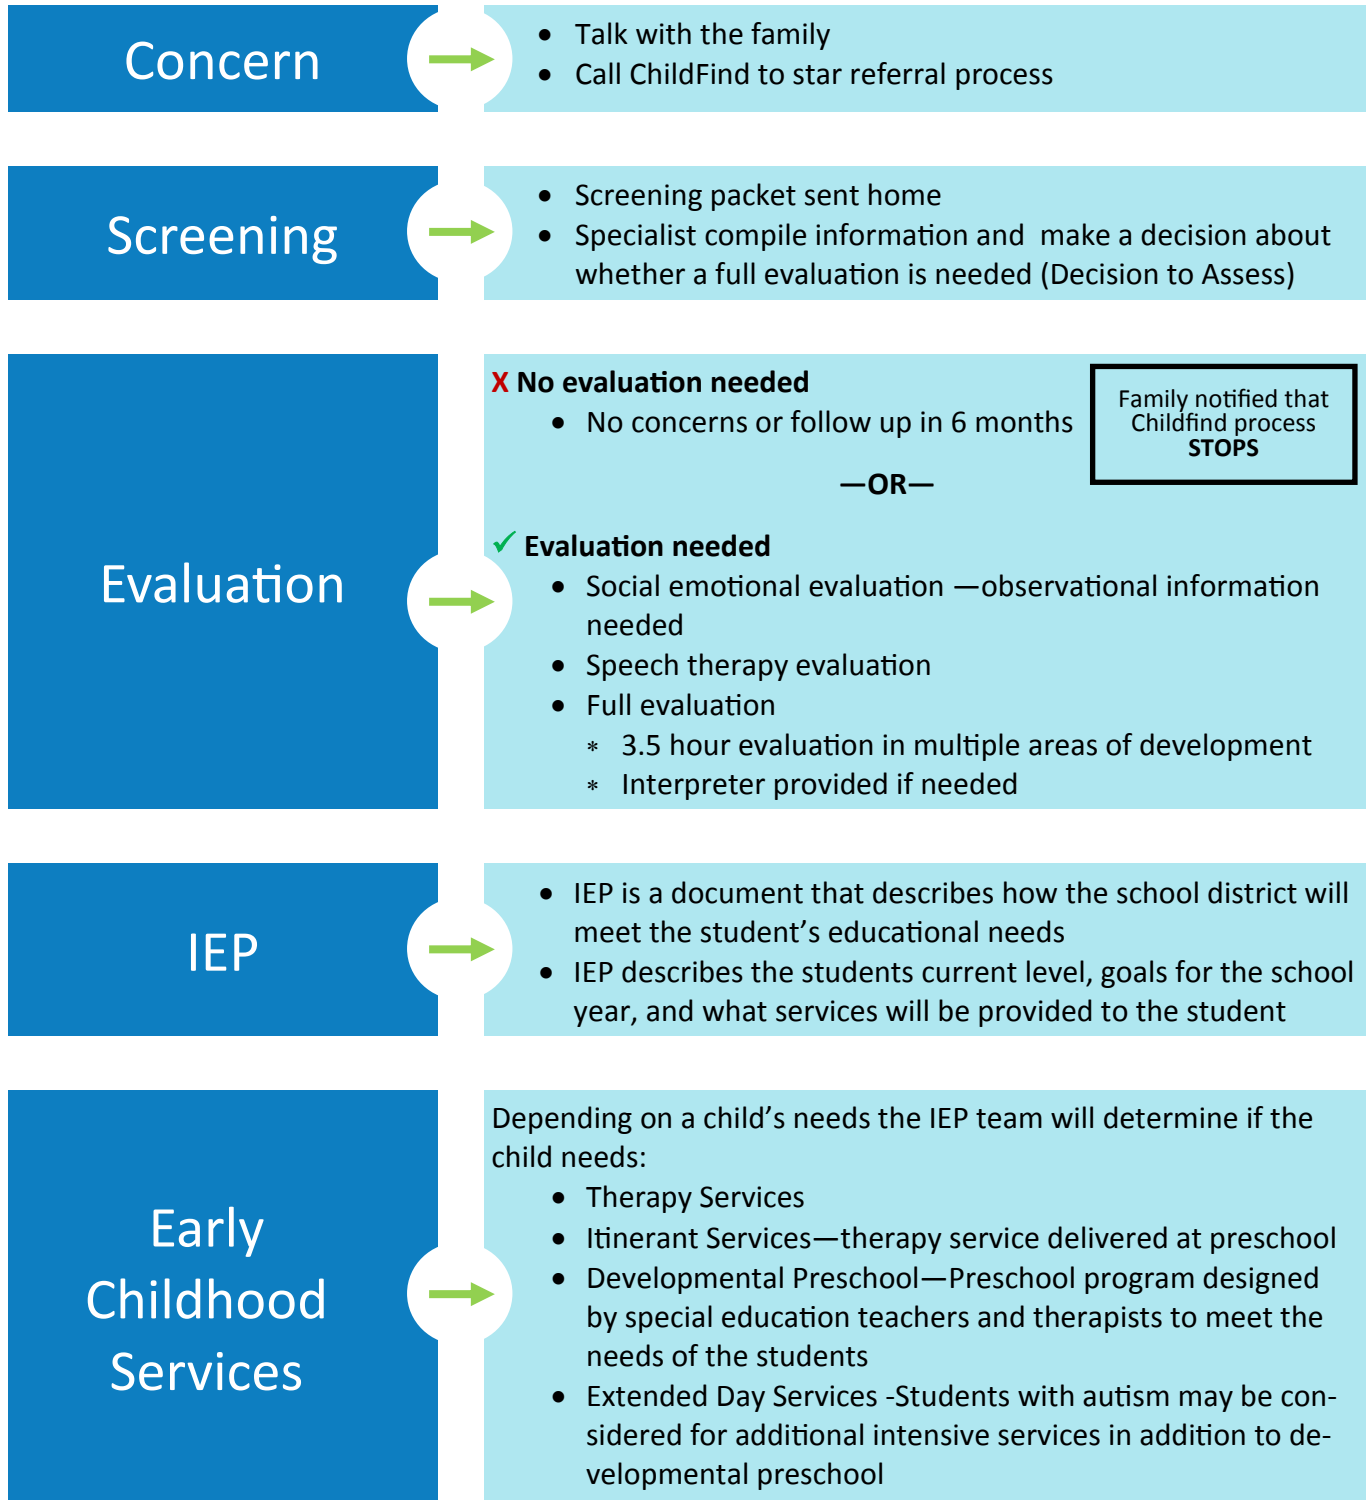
Concern

- Talk with the family
- Call ChildFind to star referral process

Screening

- Screening packet sent home
- Specialist compile information and make a decision about whether a full evaluation is needed (Decision to Assess)

Evaluation

X No evaluation needed
- No concerns or follow up in 6 months

Family notified that Childfind process STOPS

—OR—

✓ Evaluation needed
- Social emotional evaluation —observational information needed
- Speech therapy evaluation
- Full evaluation
  * 3.5 hour evaluation in multiple areas of development
  * Interpreter provided if needed

IEP

- IEP is a document that describes how the school district will meet the student's educational needs
- IEP describes the students current level, goals for the school year, and what services will be provided to the student

Early Childhood Services

Depending on a child's needs the IEP team will determine if the child needs:
- Therapy Services
- Itinerant Services—therapy service delivered at preschool
- Developmental Preschool—Preschool program designed by special education teachers and therapists to meet the needs of the students
- Extended Day Services -Students with autism may be considered for additional intensive services in addition to developmental preschool